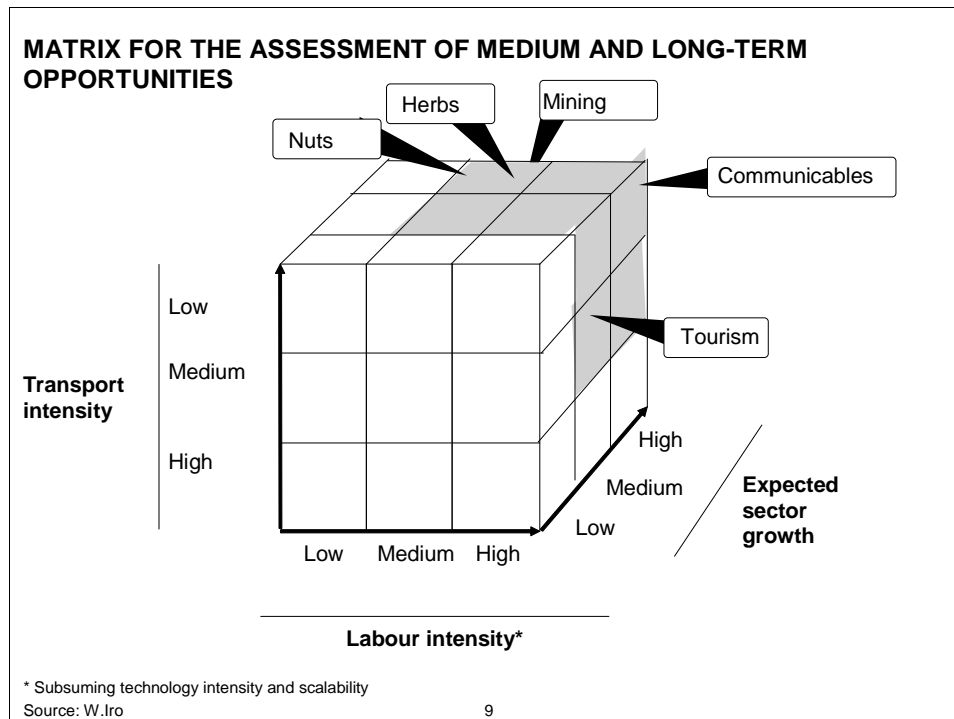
MATRIX FOR THE ASSESSMENT OF MEDIUM AND LONG-TERM OPPORTUNITIES

Herbs

Mining

Nuts

Communicables

Tourism

Transport intensity

Low

Medium

High

High

Medium

Low

Expected sector growth

Low

Medium

High

Labour intensity*

* Subsuming technology intensity and scalability
Source: W.Iro

9